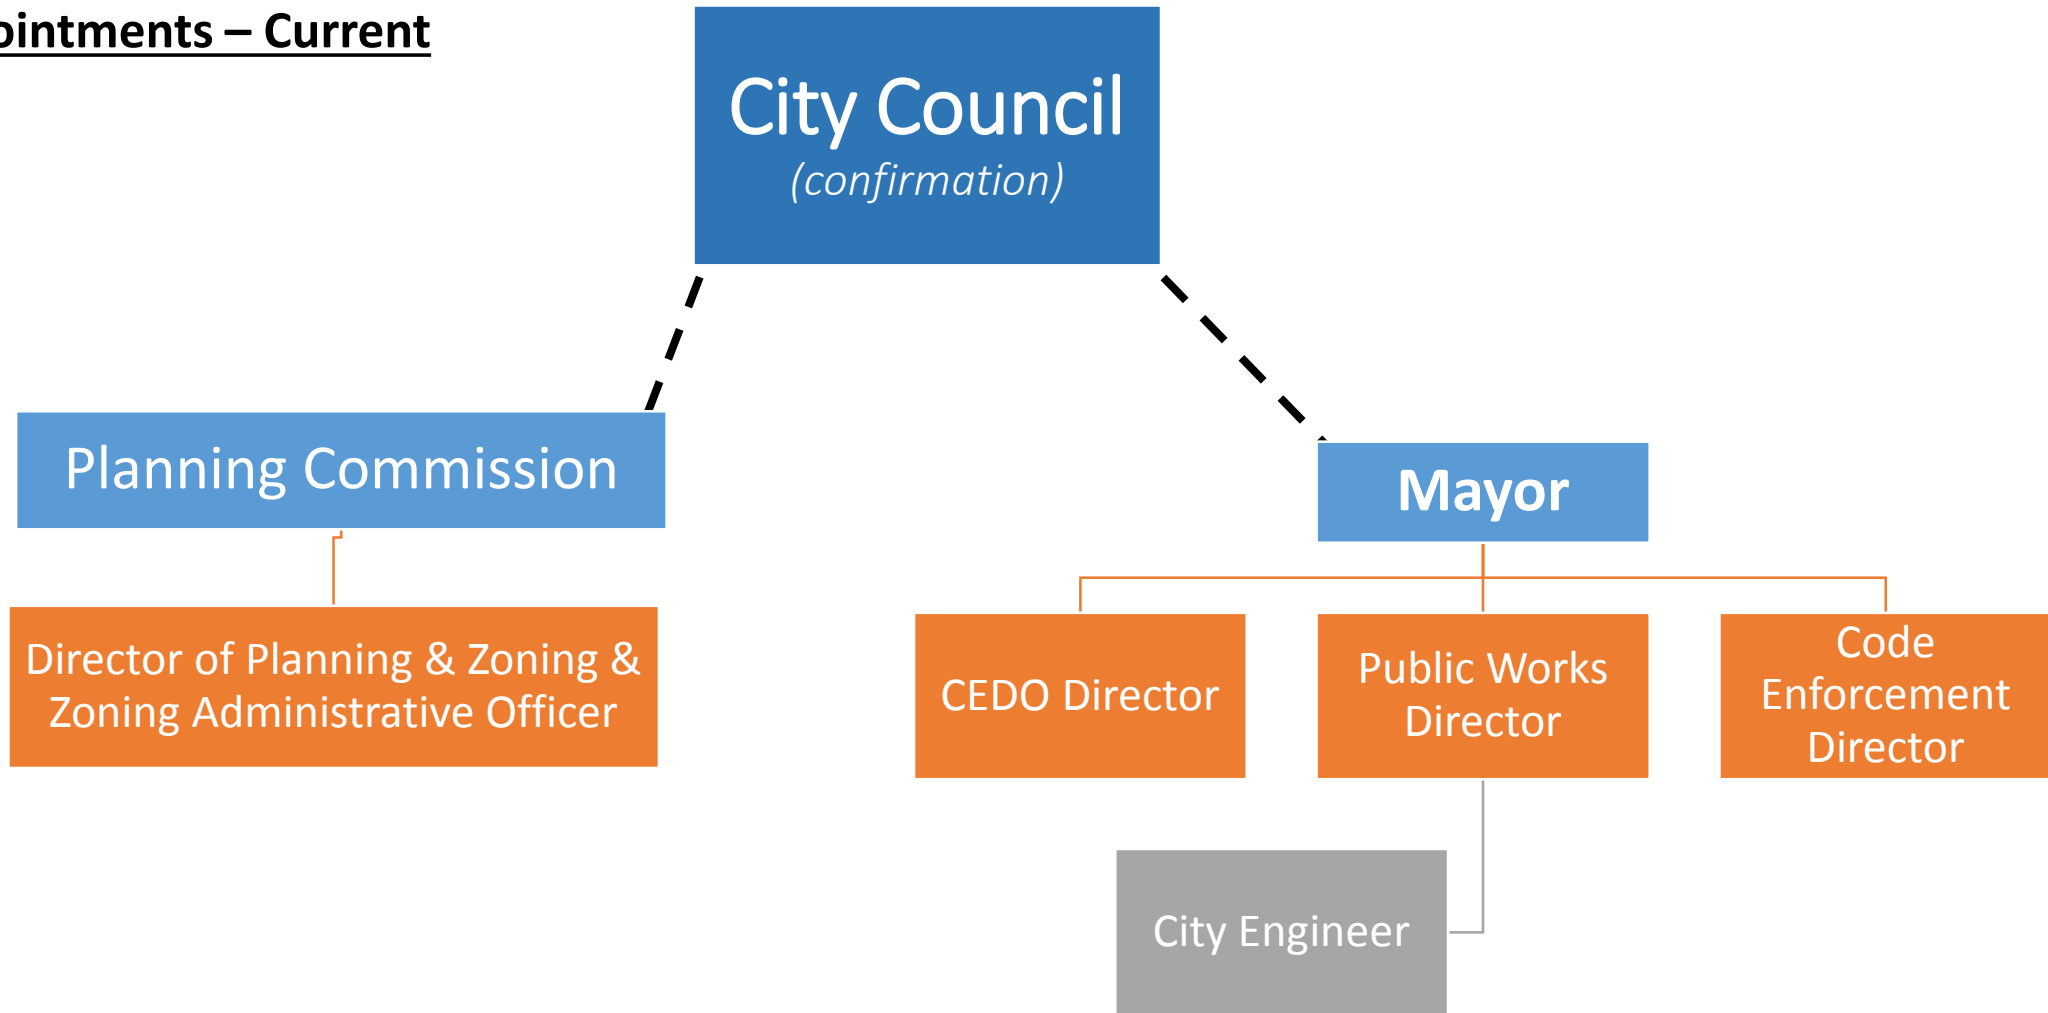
ointments – Current

City Council
(confirmation)

Planning Commission

Mayor

Director of Planning & Zoning & Zoning Administrative Officer

CEDO Director

Public Works Director

Code Enforcement Director

City Engineer